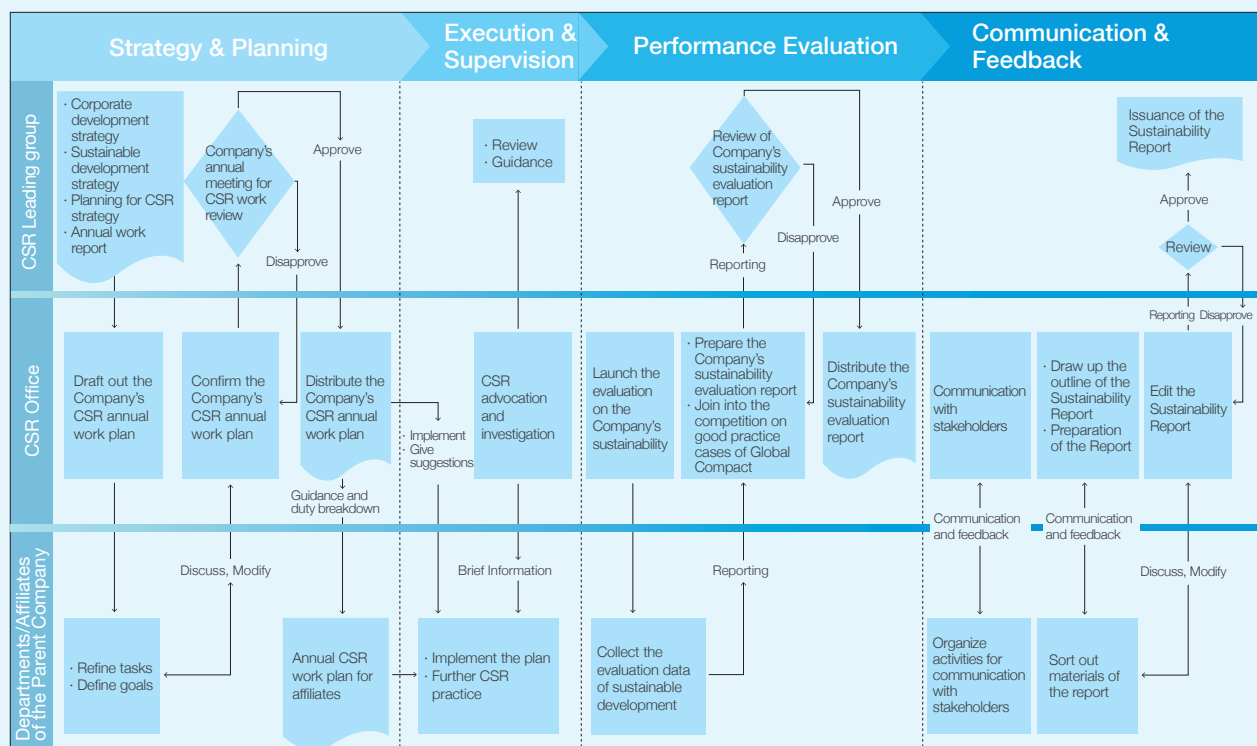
Strategy & Planning

Execution & Supervision

Performance Evaluation

Communication & Feedback

CSR Leading group

CSR Office

Departments/Affiliates of the Parent Company

· Corporate development strategy
· Sustainable development strategy
· Planning for CSR strategy
· Annual work report

Company's annual meeting for CSR work review

Approve

Disapprove

Draft out the Company's CSR annual work plan

Confirm the Company's CSR annual work plan

Distribute the Company's CSR annual work plan

Guidance and duty breakdown

Discuss, Modify

· Refine tasks
· Define goals

Annual CSR work plan for affiliates

· Review
· Guidance

Implement
· Give suggestions

CSR advocation and investigation

Brief Information

· Implement the plan
· Further CSR practice

Review of Company's sustainability evaluation report

Approve

Disapprove

Reporting

Launch the evaluation on the Company's sustainability

· Prepare the Company's sustainability evaluation report
· Join into the competition on good practice cases of Global Compact

Distribute the Company's sustainability evaluation report

Reporting

Collect the evaluation data of sustainable development

Issuance of the Sustainability Report

Approve

Review

Reporting

Disapprove

Communication with stakeholders

· Draw up the outline of the Sustainability Report
· Preparation of the Report

Edit the Sustainability Report

Communication and feedback

Communication and feedback

Discuss, Modify

Organize activities for communication with stakeholders

Sort out materials of the report